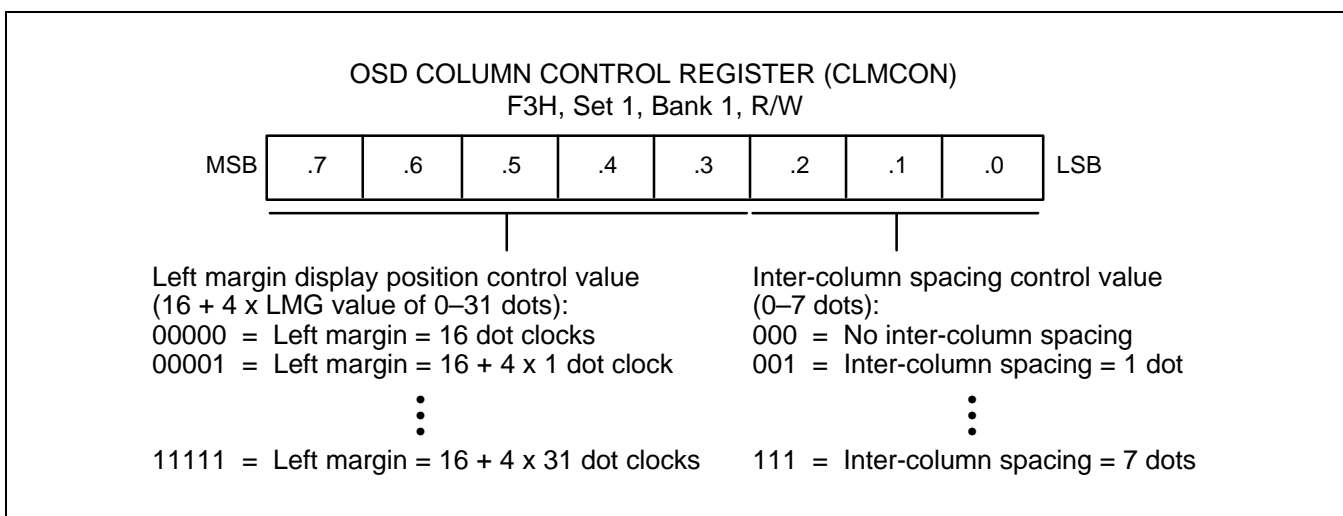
OSD COLUMN CONTROL REGISTER (CLMCON)
F3H, Set 1, Bank 1, R/W

| MSB | .7 | .6 | .5 | .4 | .3 | .2 | .1 | .0 | LSB |
|---|---|---|---|---|---|---|---|---|---|

Left margin display position control value (16 + 4 x LMG value of 0–31 dots):
00000 = Left margin = 16 dot clocks
00001 = Left margin = 16 + 4 x 1 dot clock
⋮
11111 = Left margin = 16 + 4 x 31 dot clocks

Inter-column spacing control value (0–7 dots):
000 = No inter-column spacing
001 = Inter-column spacing = 1 dot
⋮
111 = Inter-column spacing = 7 dots